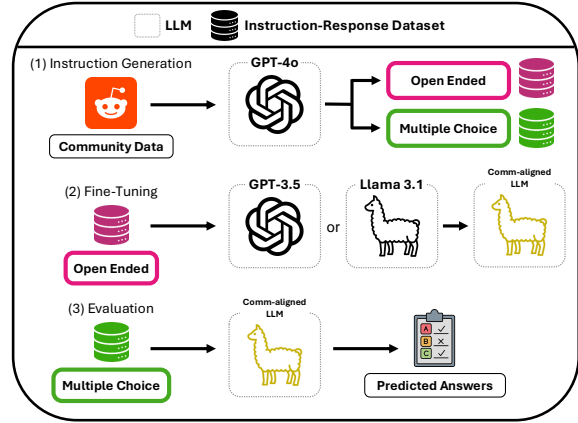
LLM Instruction-Response Dataset

(1) Instruction Generation

Community Data

GPT-4o

Open Ended

Multiple Choice

(2) Fine-Tuning

Open Ended

GPT-3.5

or

Llama 3.1

Comm-aligned LLM

(3) Evaluation

Multiple Choice

Comm-aligned LLM

A
B
C

Predicted Answers